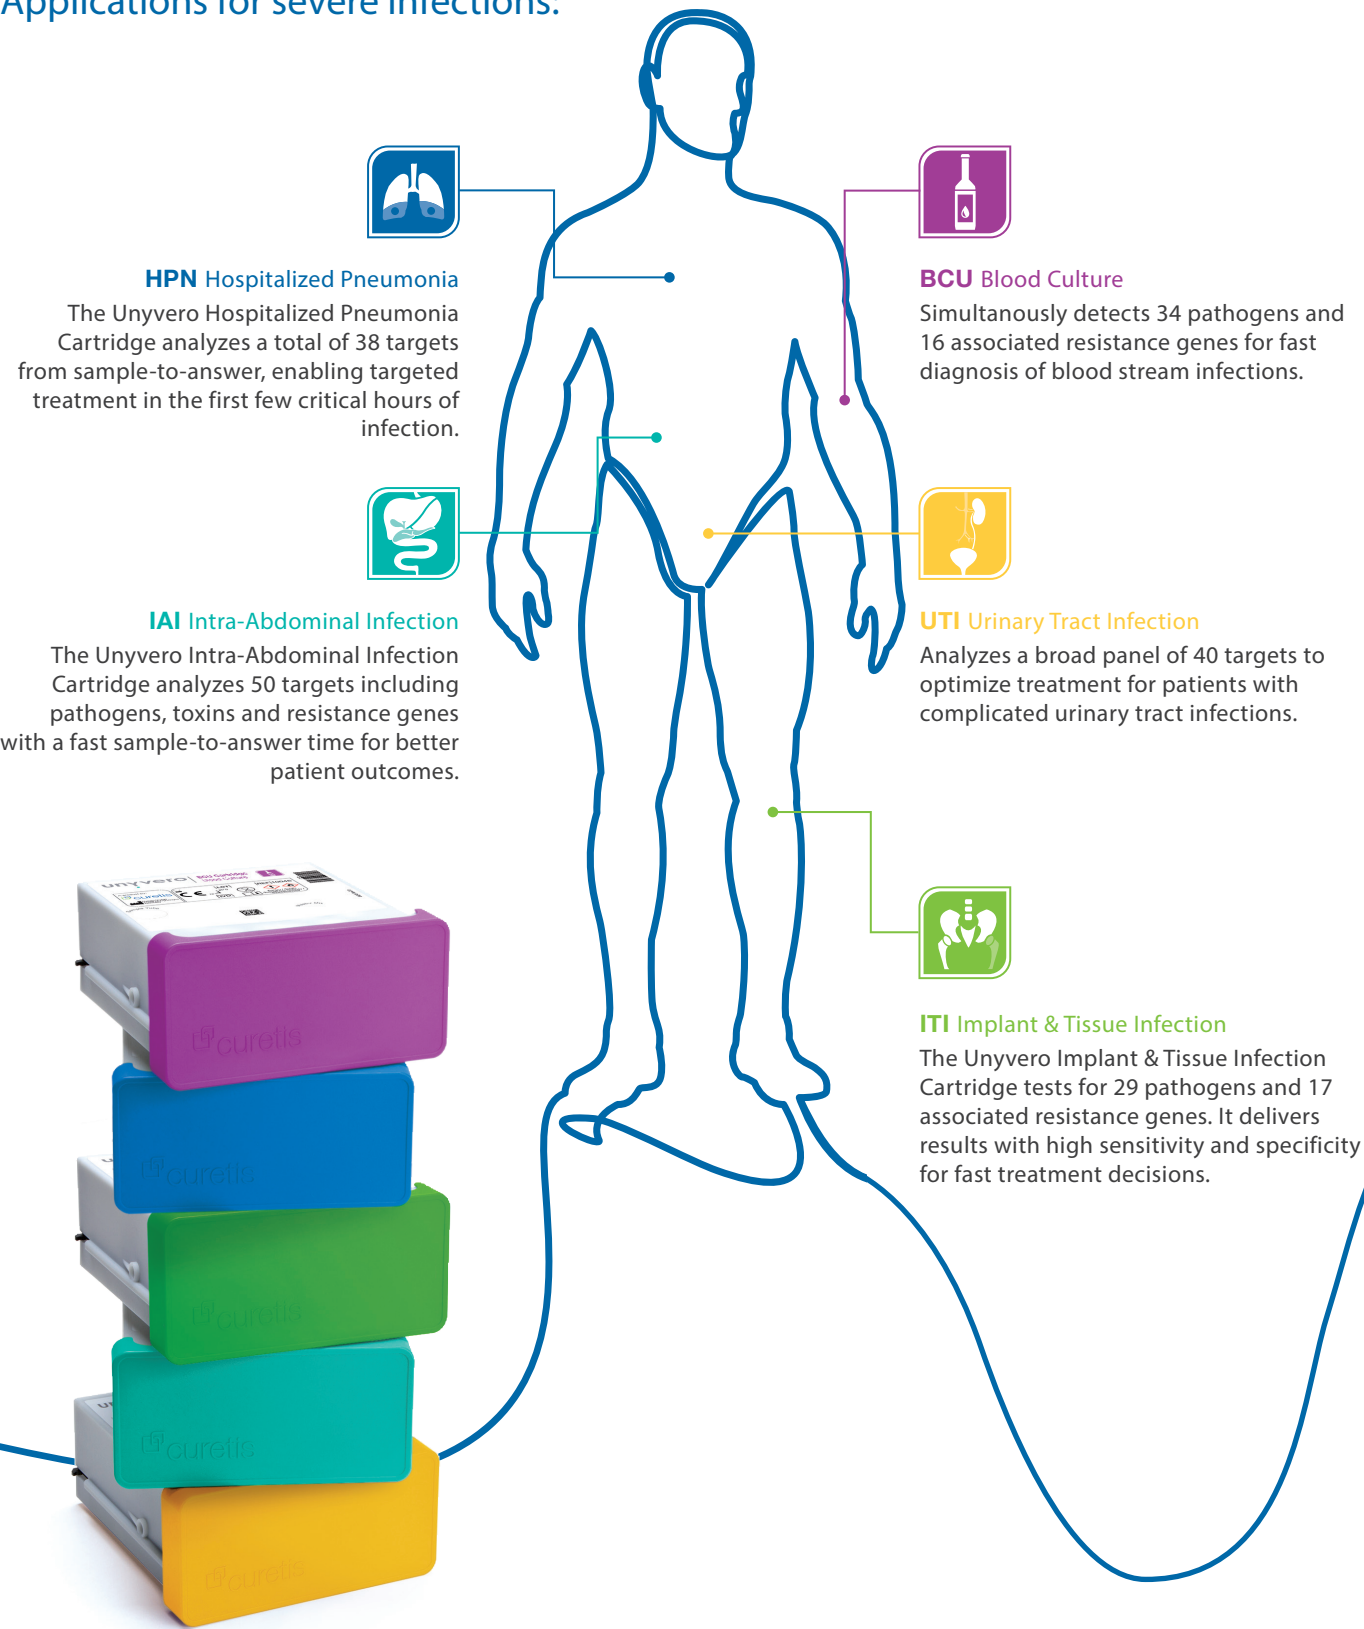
Applications for severe infections.

HPN Hospitalized Pneumonia

The Unyvero Hospitalized Pneumonia Cartridge analyzes a total of 38 targets from sample-to-answer, enabling targeted treatment in the first few critical hours of infection.

BCU Blood Culture

Simultanously detects 34 pathogens and 16 associated resistance genes for fast diagnosis of blood stream infections.

IAI Intra-Abdominal Infection

The Unyvero Intra-Abdominal Infection Cartridge analyzes 50 targets including pathogens, toxins and resistance genes with a fast sample-to-answer time for better patient outcomes.

UTI Urinary Tract Infection

Analyzes a broad panel of 40 targets to optimize treatment for patients with complicated urinary tract infections.

ITI Implant & Tissue Infection

The Unyvero Implant & Tissue Infection Cartridge tests for 29 pathogens and 17 associated resistance genes. It delivers results with high sensitivity and specificity for fast treatment decisions.

unyvero

curetis

curetis

curetis

curetis

curetis